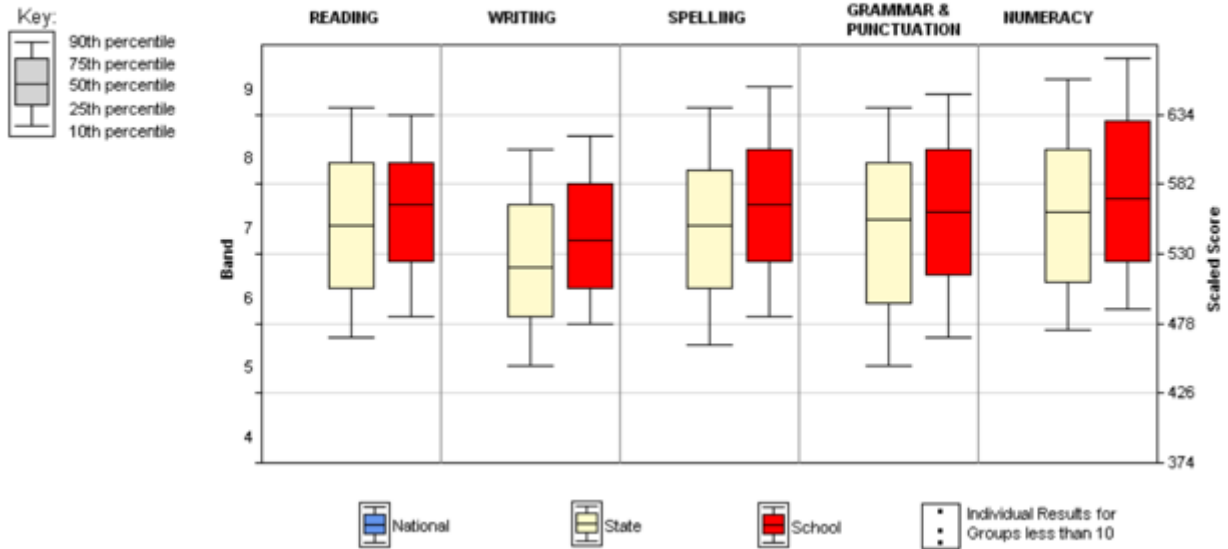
Key:
90th percentile
75th percentile
50th percentile
25th percentile
10th percentile

READING
WRITING
SPELLING
GRAMMAR & PUNCTUATION
NUMERACY

Band
9
8
7
6
5
4

Scaled Score
634
582
530
478
426
374

National
State
School
Individual Results for Groups less than 10